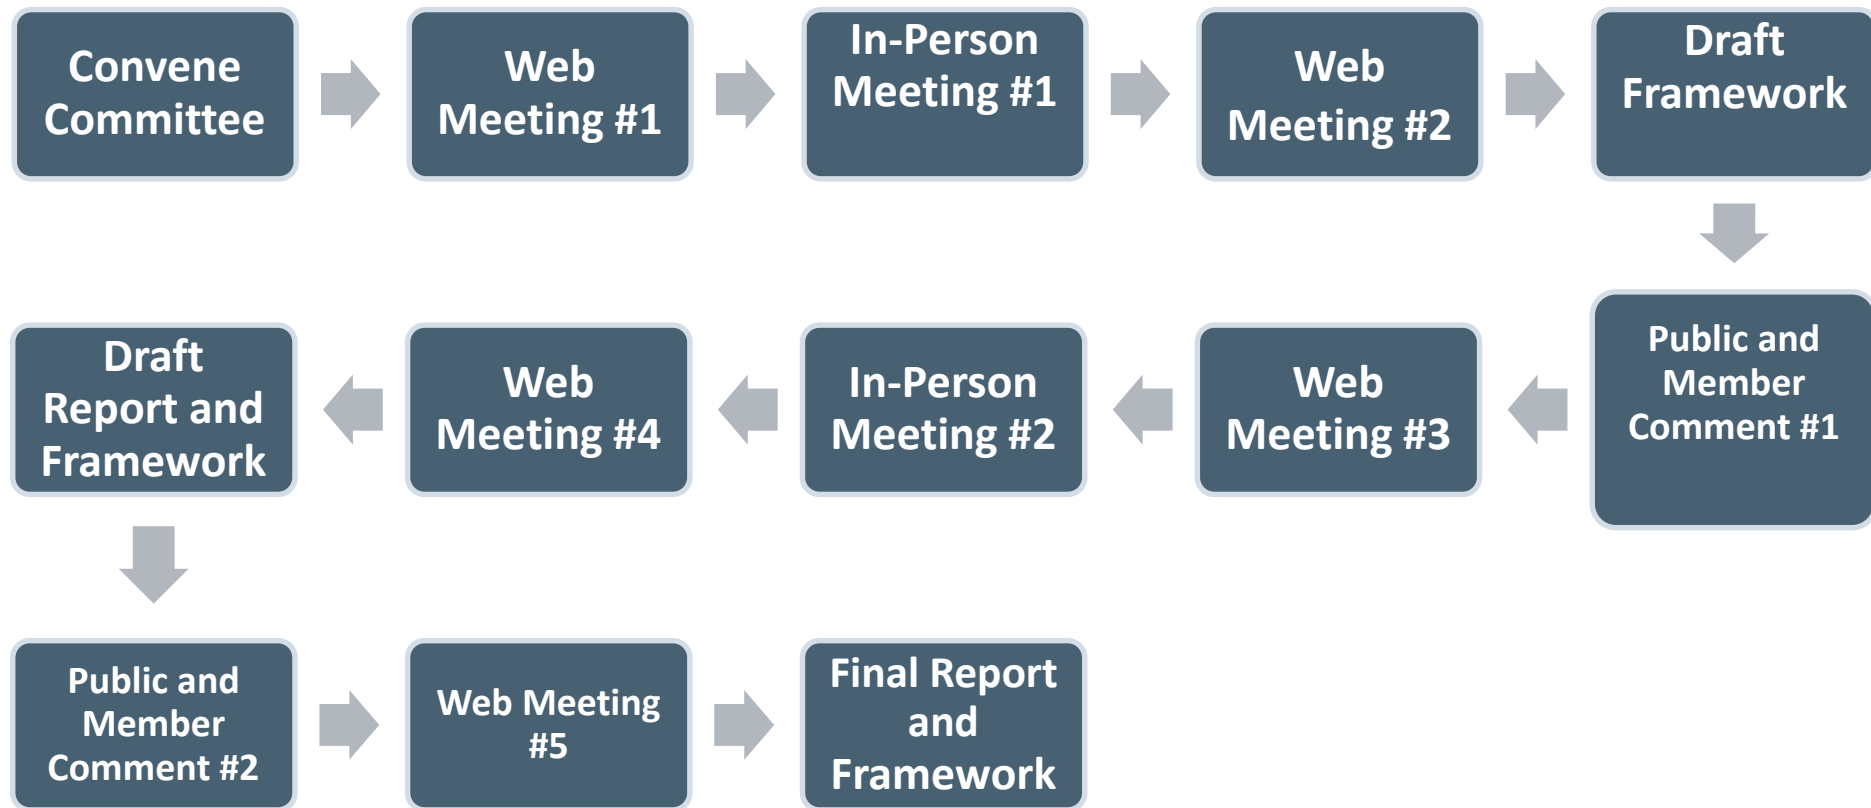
Convene Committee

Web Meeting #1

In-Person Meeting #1

Web Meeting #2

Draft Framework

Public and Member Comment #1

Web Meeting #3

In-Person Meeting #2

Web Meeting #4

Draft Report and Framework

Public and Member Comment #2

Web Meeting #5

Final Report and Framework